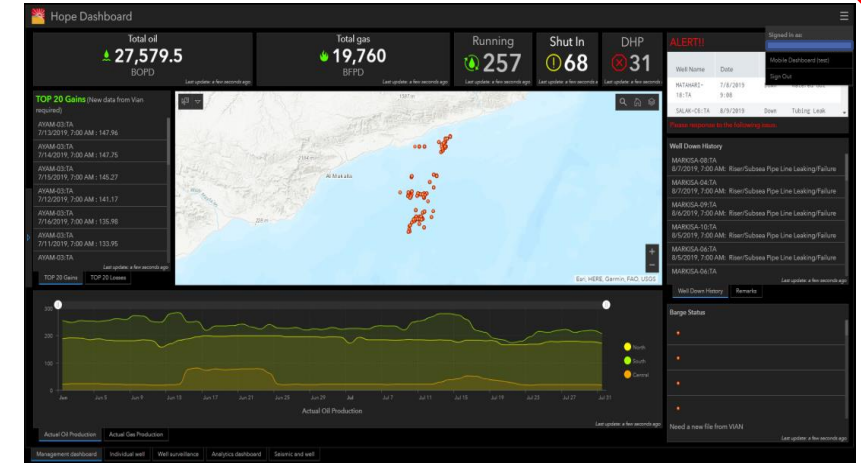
Hope Dashboard

Total oil
27,579.5
BOPD
Last update: a few seconds ago

Total gas
19,760
BFPD
Last update: a few seconds ago

Running
257
Last update: a few seconds ago

Shut In
68
Last update: a few seconds ago

DHP
31
Last update: a few seconds ago

ALERT!!

| Well Name | Date | | |
|---|---|---|---|
| MATAHARI-18:TA | 7/8/2019 9:08 | | |
| SALAK-C6:TA | 8/5/2019 | Down | Tubing Leak |

Please response to the following issue.

Signed in as:
Mobile Dashboard (test)
Sign Out

TOP 20 Gains (New data from Vian required)
AYAM-03:TA
7/13/2019, 7:00 AM : 147.96
AYAM-03:TA
7/14/2019, 7:00 AM : 147.75
AYAM-03:TA
7/15/2019, 7:00 AM : 145.27
AYAM-03:TA
7/12/2019, 7:00 AM : 141.17
AYAM-03:TA
7/16/2019, 7:00 AM : 135.98
AYAM-03:TA
7/11/2019, 7:00 AM : 133.95
AYAM-03:TA
Last update: a few seconds ago
TOP 20 Gains
TOP 20 Losses

Al Mukalla
Esri, HERE, Garmin, FAO, USGS

Well Down History
MARKISA-08:TA
8/7/2019, 7:00 AM: Riser/Subsea Pipe Line Leaking/Failure
MARKISA-04:TA
8/7/2019, 7:00 AM: Riser/Subsea Pipe Line Leaking/Failure
MARKISA-09:TA
8/6/2019, 7:00 AM: Riser/Subsea Pipe Line Leaking/Failure
MARKISA-10:TA
8/5/2019, 7:00 AM: Riser/Subsea Pipe Line Leaking/Failure
MARKISA-06:TA
8/5/2019, 7:00 AM: Riser/Subsea Pipe Line Leaking/Failure
MARKISA-06:TA
Last update: a few seconds ago
Well Down History
Remarks

300
200
100
0
Jun
Jun 5
Jun 9
Jun 13
Jun 17
Jun 21
Jun 25
Jun 29
Jul
Jul 7
Jul 11
Jul 15
Jul 19
Jul 23
Jul 27
Jul 31
Actual Oil Production
North
South
Central
Last update: a few seconds ago
Actual Oil Production
Actual Gas Production

Barge Status
Need a new file from VIAN
Last update: a few seconds ago

Management dashboard
Individual well
Well surveillance
Analytics dashboard
Seismic and well